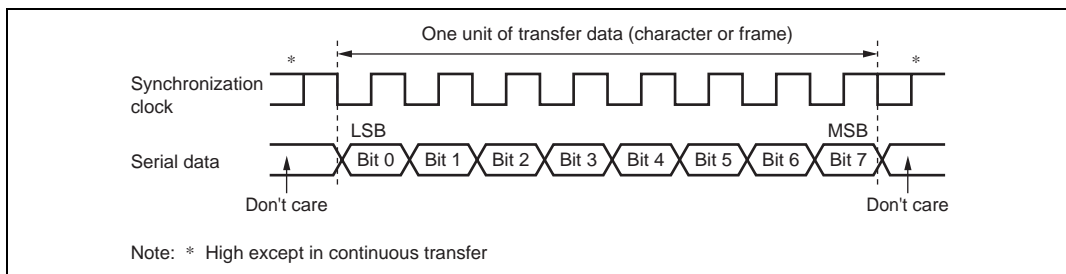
One unit of transfer data (character or frame)

*

*

Synchronization clock

LSB

MSB

Serial data

Bit 0

Bit 1

Bit 2

Bit 3

Bit 4

Bit 5

Bit 6

Bit 7

Don't care

Don't care

Note: * High except in continuous transfer